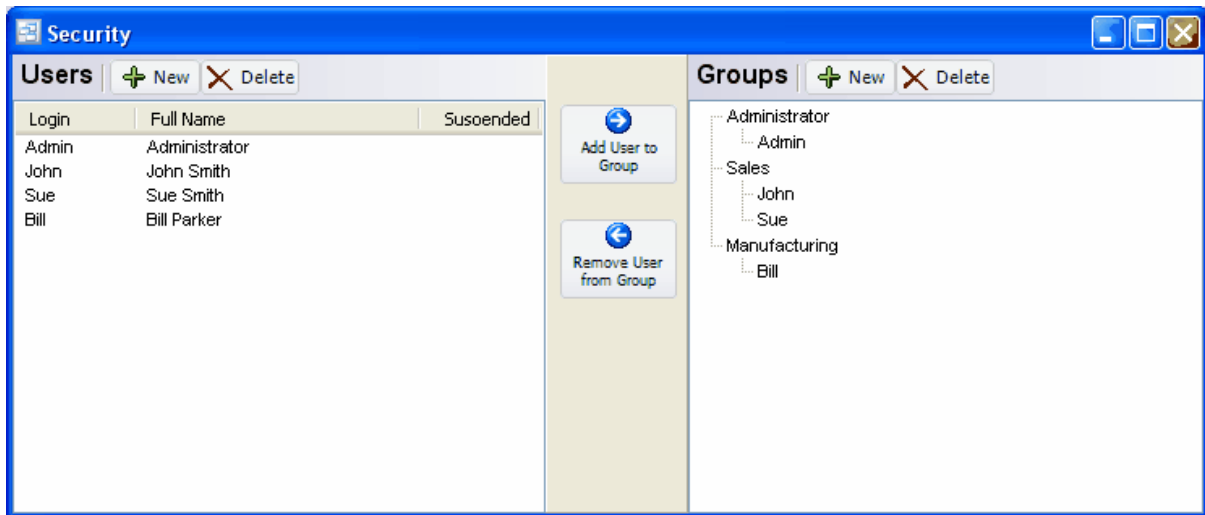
Security

Users New Delete

| Login | Full Name | Susoended |
|---|---|---|
| Admin | Administrator | |
| John | John Smith | |
| Sue | Sue Smith | |
| Bill | Bill Parker | |

Add User to Group

Remove User from Group

Groups New Delete

Administrator
Admin
Sales
John
Sue
Manufacturing
Bill